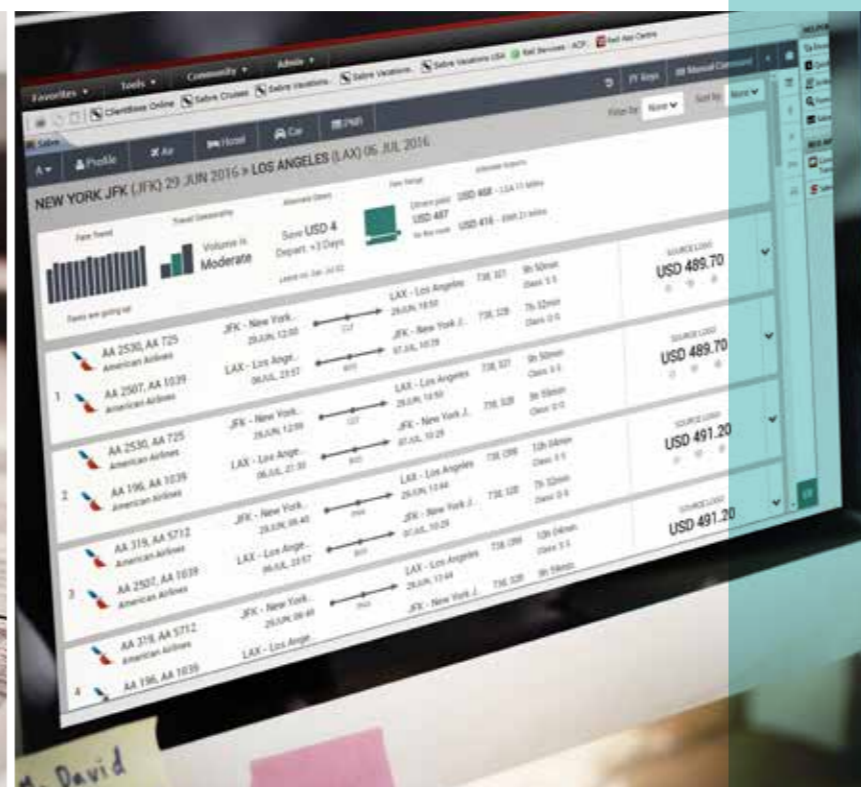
Favorites ▾ Tools ▾ Community ▾ Admin ▾ Sabre Vacations Sabre Vacations USA Rail Services - ACP Rail Res Centre

ClientBase Online Sabre Cruises Sabre Vacations

PF Keys Manual Command

Filter by None Sort by None

A ▾ Profile Air Hotel Car PNR

NEW YORK JFK (JFK) 29 JUN 2016 > LOS ANGELES (LAX) 06 JUL 2016

Fare Trend

Fares are going up

Travel Seasonality

Volume is Moderate

Alternate Dates

Save USD 4

Depart. +3 Days

Fare Range

Others paid: USD 487

Alternate Airports

USD 468 - LGA 11 Miles

USD 416 - EWR 21 Miles

1 AA 2530, AA 725 American Airlines
JFK - New York 29 JUN, 12:00
LAX - Los Angeles 29 JUN, 15:50
738, 321
5h 50min
Class: S S

AA 2507, AA 1039 American Airlines
LAX - Los Ange... 06 JUL, 23:57
JFK - New York J... 07 JUL, 10:29
738, 32B
7h 32min
Class: O O

SOURCE LOGO
USD 489.70

USD 489.70

2 AA 2530, AA 725 American Airlines
JFK - New York 29 JUN, 12:00
LAX - Los Angeles 29 JUN, 15:50
738, 321
5h 50min
Class: S S

AA 196, AA 1039 American Airlines
LAX - Los Ange... 06 JUL, 21:30
JFK - New York J... 07 JUL, 10:29
738, 32B
7h 32min
Class: O O

SOURCE LOGO
USD 491.20

3 AA 319, AA 5712 American Airlines
JFK - New York 29 JUN, 06:45
LAX - Los Angeles 29 JUN, 13:44
738, CR9
10h 04min
Class: S S

AA 2507, AA 1039 American Airlines
LAX - Los Ange... 06 JUL, 23:57
JFK - New York J... 07 JUL, 10:29
738, 32B
7h 32min
Class: O O

SOURCE LOGO
USD 491.20

4 AA 319, AA 5712 American Airlines
JFK - New York 29 JUN, 06:45
LAX - Los Angeles 29 JUN, 13:44
738, CR9
10h 04min
Class: S S

AA 196, AA 1039 American Airlines
LAX - Los Ange...
JFK - New York J...
738, 32B
9h 59min

David